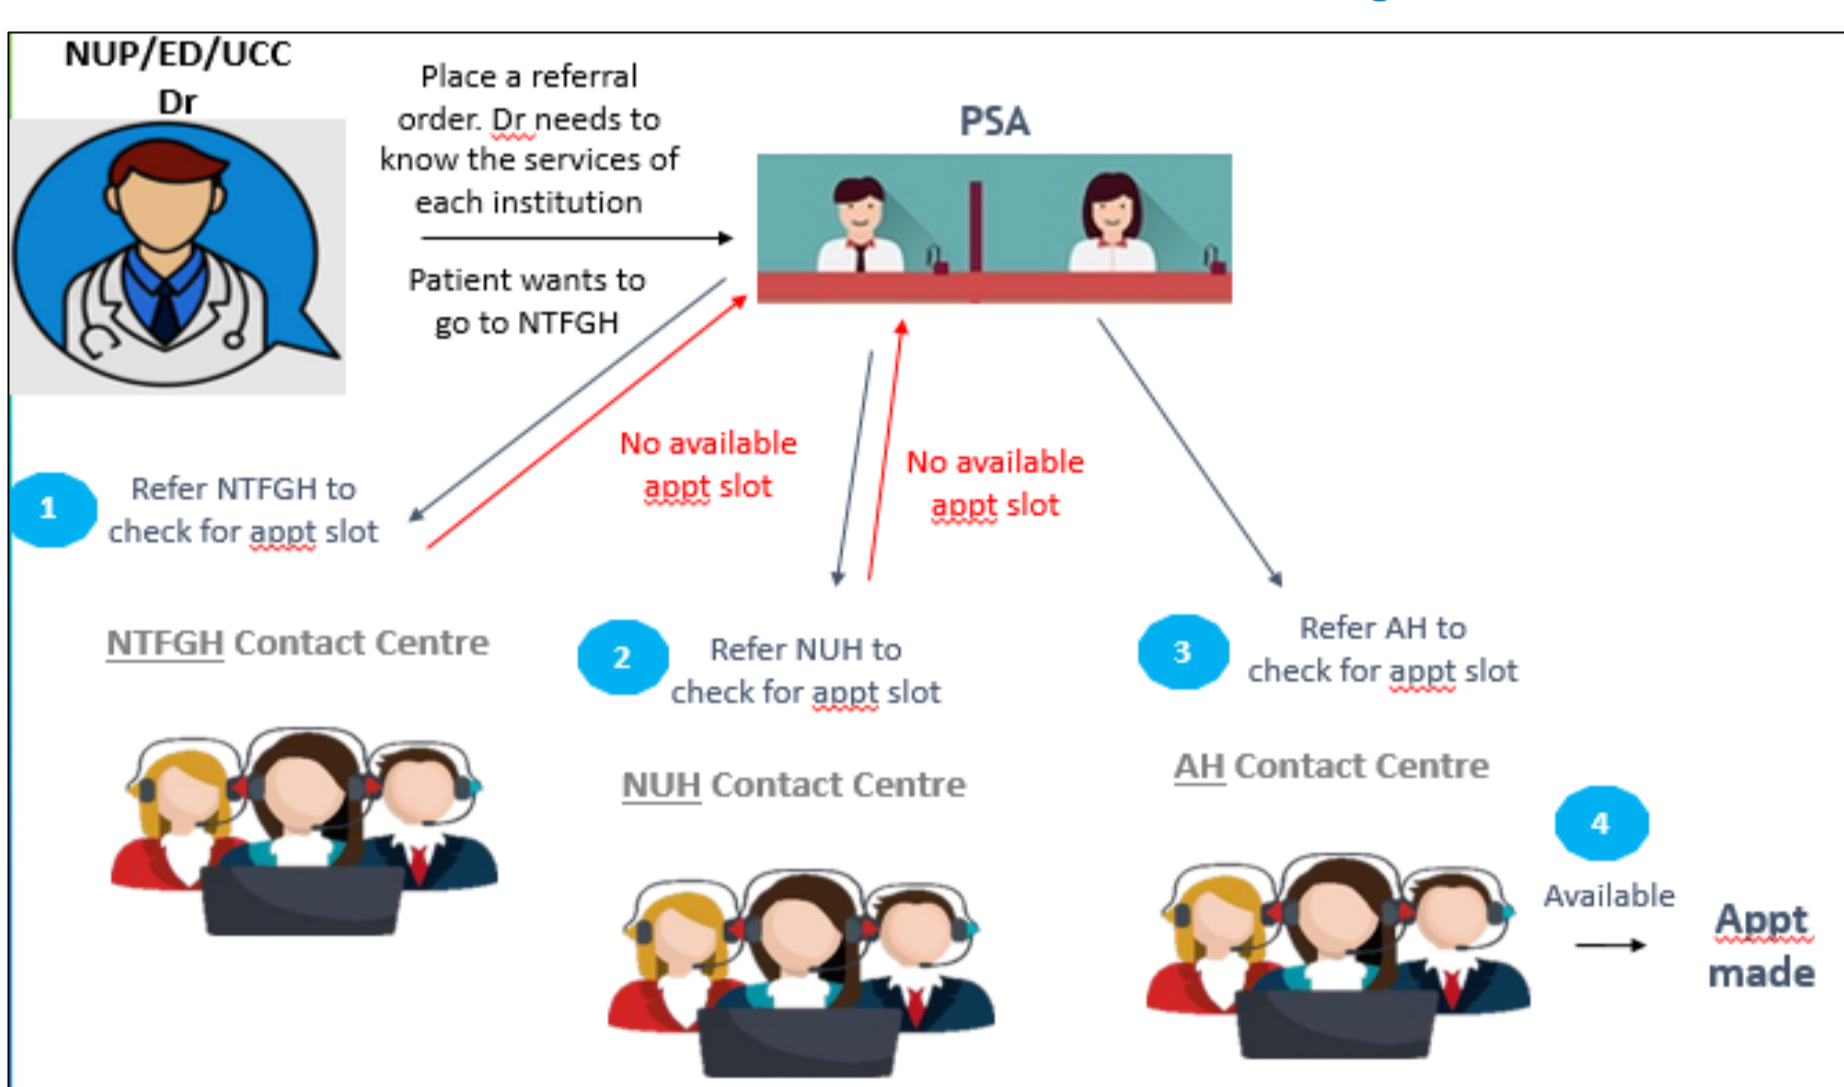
NUP/ED/UCC Dr

Place a referral order. Dr needs to know the services of each institution

Patient wants to go to NTFGH

PSA

No available appt slot

No available appt slot

1 Refer NTFGH to check for appt slot

NTFGH Contact Centre

2 Refer NUH to check for appt slot

NUH Contact Centre

3 Refer AH to check for appt slot

AH Contact Centre

4 Available

Appt made